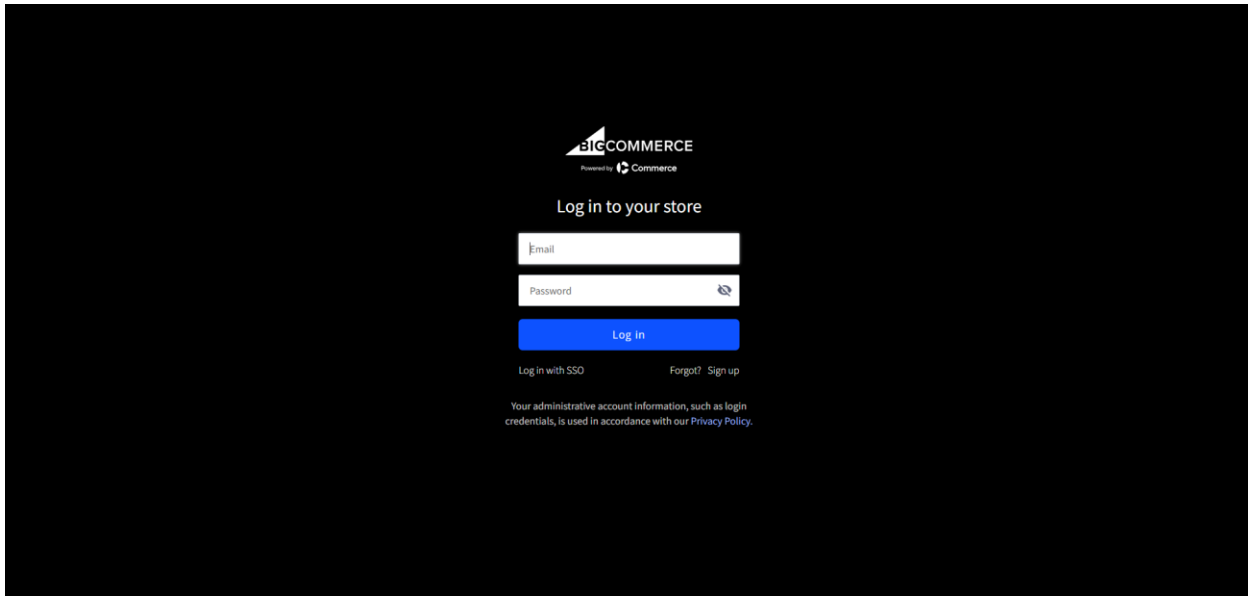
BIGCOMMERCE
Powered by Commerce

Log in to your store

Email

Password

Log in

Log in with SSO

Forgot? Sign up

Your administrative account information, such as login credentials, is used in accordance with our Privacy Policy.